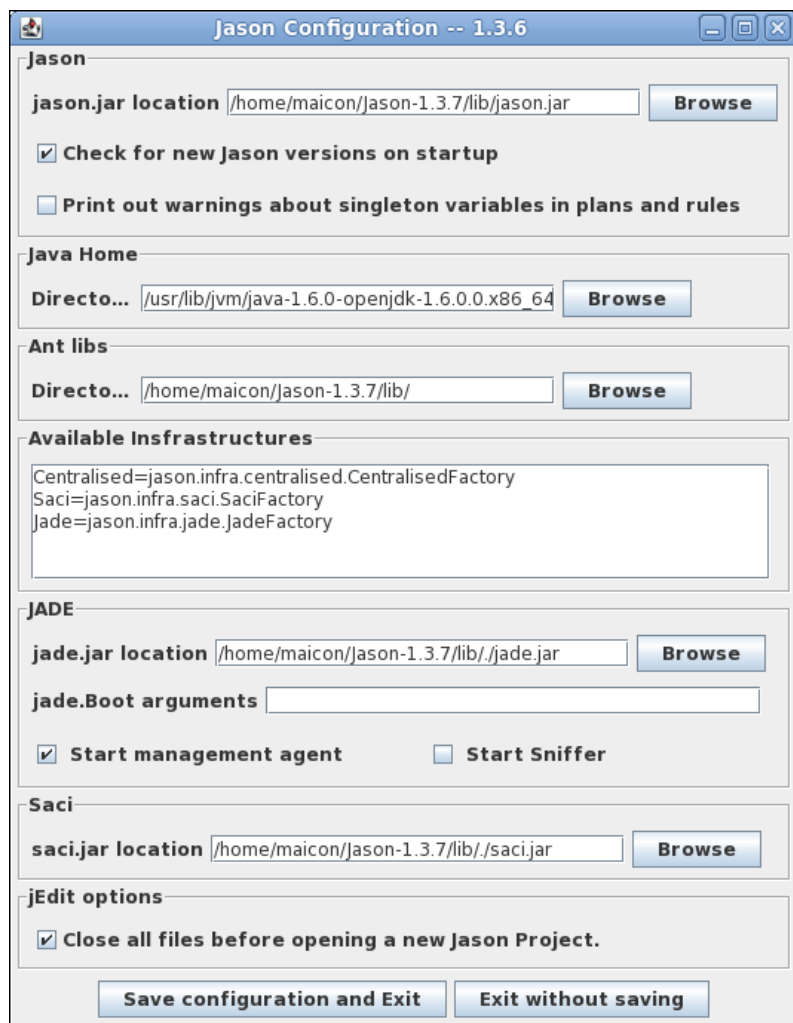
Jason Configuration -- 1.3.6

Jason

jason.jar location /home/maicon/Jason-1.3.7/lib/jason.jar Browse

☑ Check for new Jason versions on startup

☐ Print out warnings about singleton variables in plans and rules

Java Home

Directo... /usr/lib/jvm/java-1.6.0-openjdk-1.6.0.0.x86_64 Browse

Ant libs

Directo... /home/maicon/Jason-1.3.7/lib/ Browse

Available Insfrastructures

Centralised=jason.infra.centralised.CentralisedFactory
Saci=jason.infra.saci.SaciFactory
Jade=jason.infra.jade.JadeFactory

JADE

jade.jar location /home/maicon/Jason-1.3.7/lib/./jade.jar Browse

jade.Boot arguments

☑ Start management agent ☐ Start Sniffer

Saci

saci.jar location /home/maicon/Jason-1.3.7/lib/./saci.jar Browse

jEdit options

☑ Close all files before opening a new Jason Project.

Save configuration and Exit Exit without saving